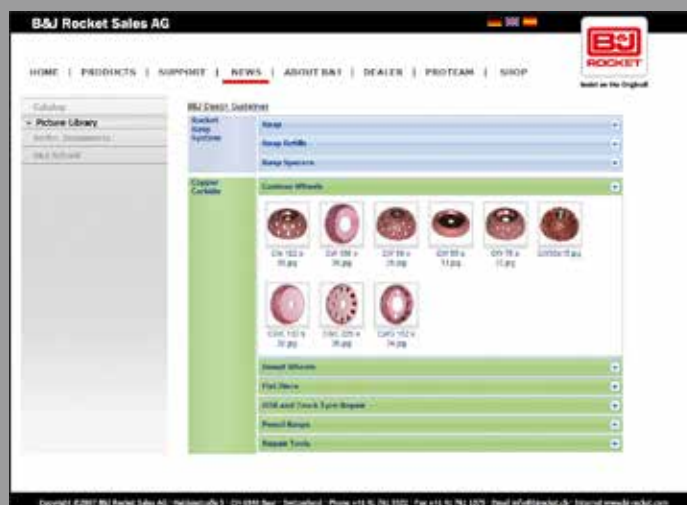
B&J Rocket Sales AG

HOME | PRODUCTS | SUPPORT | NEWS | ABOUT B&J | DEALER | PROTEAM | SHOP

B&J ROCKET

Insist on the Original!

Catalog

» Picture Library

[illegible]

B&J Schrott

B&J Design Guidelines

Rocket Rasp System

Rasp

Rasp Refills

Rasp Spacers

Copper Carbide

Contour Wheels

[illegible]

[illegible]

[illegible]

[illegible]

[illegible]

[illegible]

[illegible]

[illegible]

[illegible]

Small Wheels

Flat Discs

OTR and Truck Tyre Repair

Pencil Rasps

Repair Tools

Copyright ©2007 B&J Rocket Sales AG · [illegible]